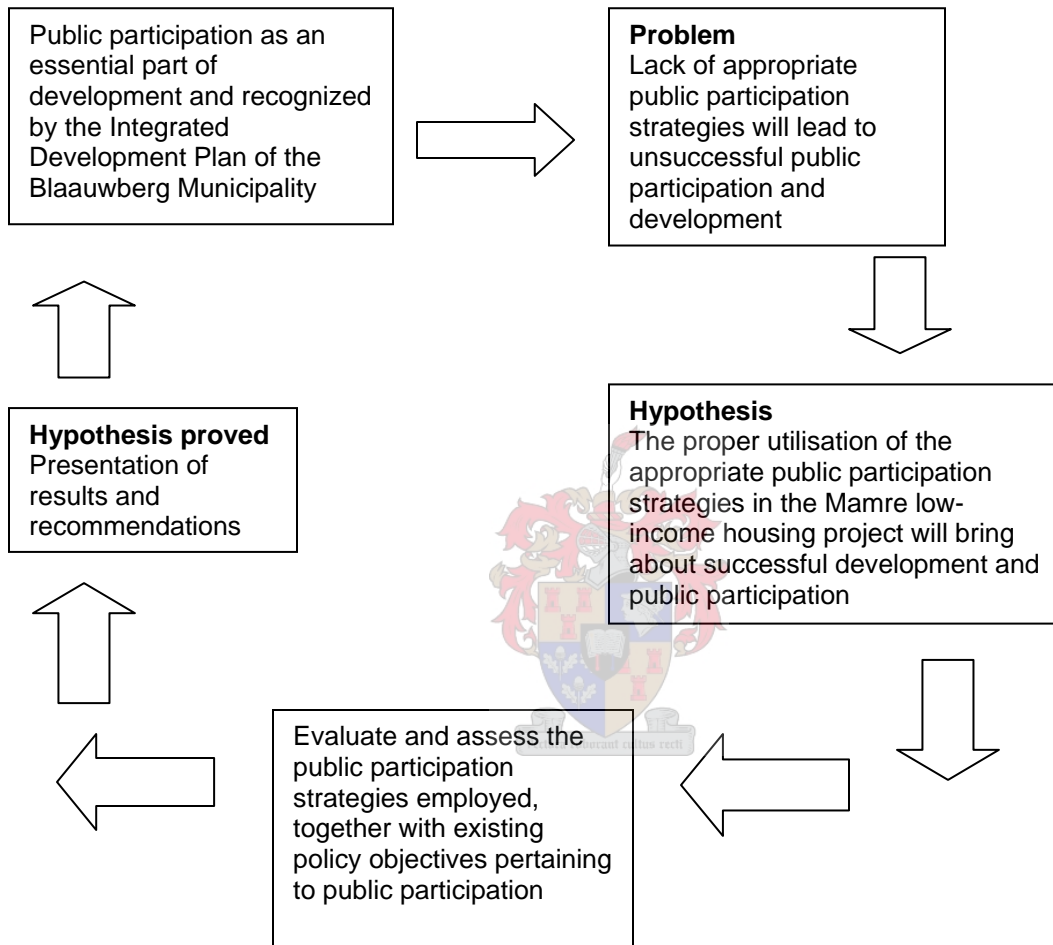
Public participation as an essential part of development and recognized by the Integrated Development Plan of the Blaauwberg Municipality

**Problem**
Lack of appropriate public participation strategies will lead to unsuccessful public participation and development

**Hypothesis**
The proper utilisation of the appropriate public participation strategies in the Mamre low-income housing project will bring about successful development and public participation

Evaluate and assess the public participation strategies employed, together with existing policy objectives pertaining to public participation

Pectora roborant cultus recti

**Hypothesis proved**
Presentation of results and recommendations